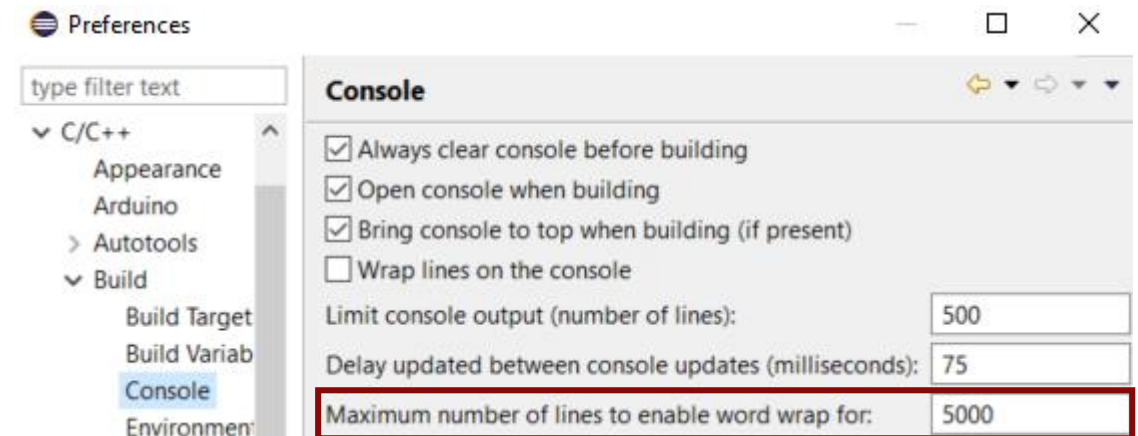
Preferences

type filter text

C/C++
Appearance
Arduino
Autotools
Build
Build Target
Build Variab
Console
Environment

Console

Always clear console before building
Open console when building
Bring console to top when building (if present)
Wrap lines on the console

Limit console output (number of lines): 500
Delay updated between console updates (milliseconds): 75
Maximum number of lines to enable word wrap for: 5000